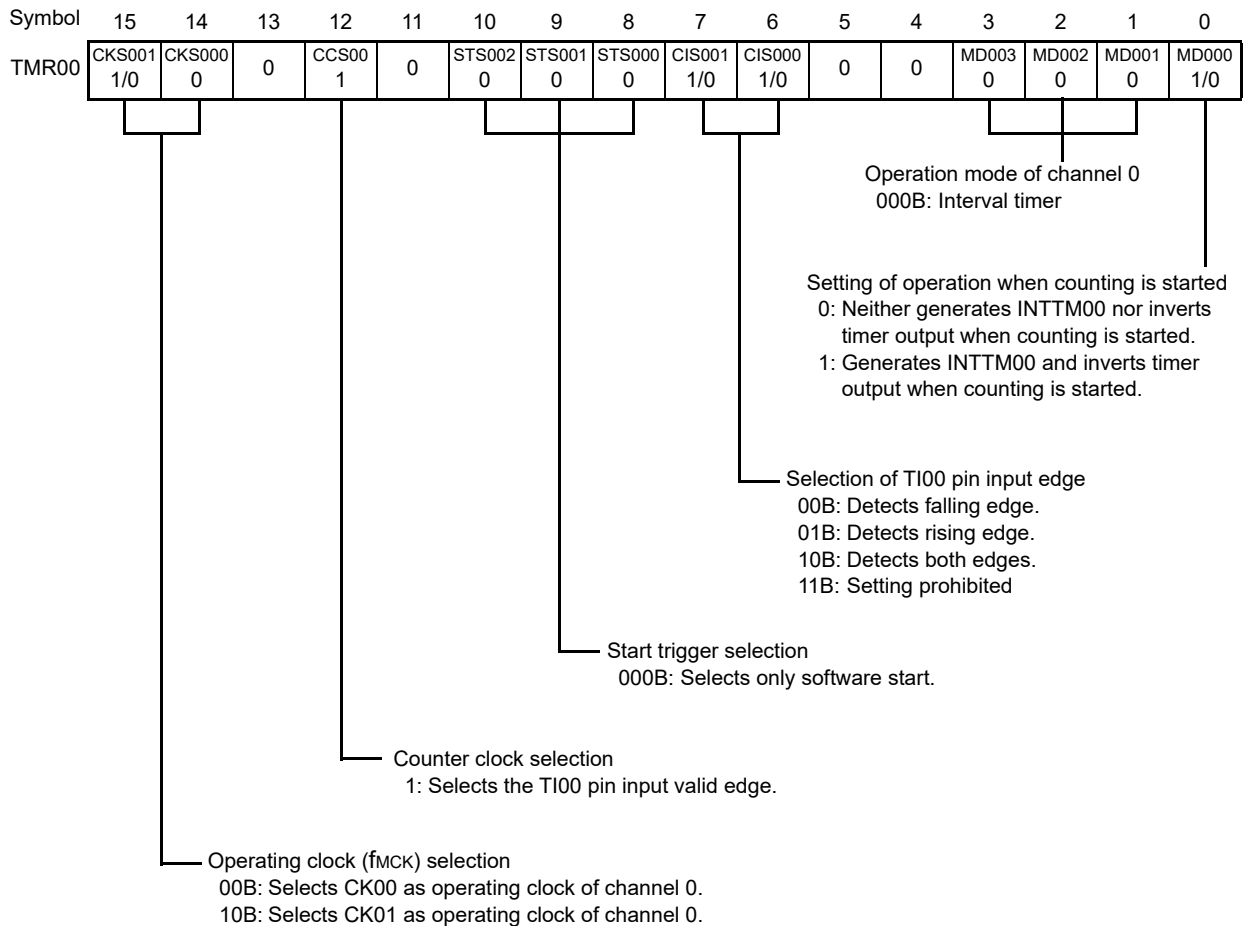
| Symbol | 15 | 14 | 13 | 12 | 11 | 10 | 9 | 8 | 7 | 6 | 5 | 4 | 3 | 2 | 1 | 0 |
|---|---|---|---|---|---|---|---|---|---|---|---|---|---|---|---|---|
| TMR00 | CKS001 1/0 | CKS000 0 | 0 | CCS00 1 | 0 | STS002 0 | STS001 0 | STS000 0 | CIS001 1/0 | CIS000 1/0 | 0 | 0 | MD003 0 | MD002 0 | MD001 0 | MD000 1/0 |

Operation mode of channel 0
000B: Interval timer

Setting of operation when counting is started
0: Neither generates INTTM00 nor inverts timer output when counting is started.
1: Generates INTTM00 and inverts timer output when counting is started.

Selection of TI00 pin input edge
00B: Detects falling edge.
01B: Detects rising edge.
10B: Detects both edges.
11B: Setting prohibited

Start trigger selection
000B: Selects only software start.

Counter clock selection
1: Selects the TI00 pin input valid edge.

Operating clock ($f_{MCK}$) selection
00B: Selects CK00 as operating clock of channel 0.
10B: Selects CK01 as operating clock of channel 0.